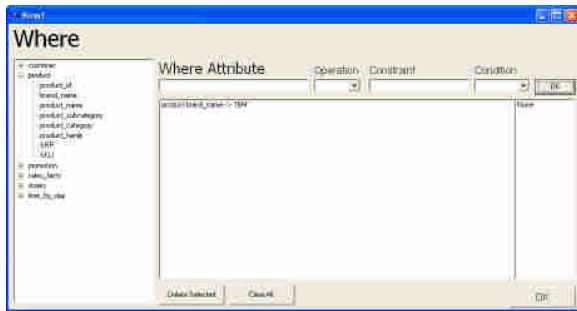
Form1

Where

customer
product
product_id
brand_name
product_name
product_subcategory
product_category
product_family
SRP
SKU
promotion
sales_facts
stores
time_by_day

Where Attribute

Operation

Constraint

Condition

OK

product.brand_name <> 'IBM'

None

Delete Selected

Clear All

OK